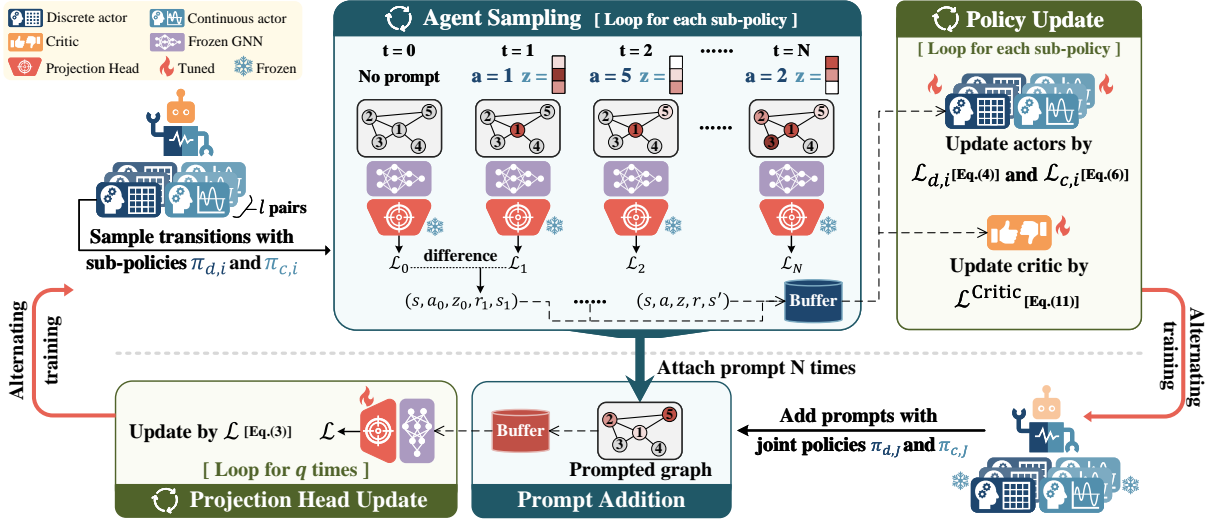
Discrete actor
Continuous actor
Critic
Frozen GNN
Projection Head
Tuned
Frozen

Agent Sampling [ Loop for each sub-policy ]

t = 0
No prompt

t = 1
a = 1 z =

t = 2
a = 5 z =

......

t = N
a = 2 z =

2 5 1 3 4

......

$\mathcal{L}_0$ difference $\mathcal{L}_1$ $\mathcal{L}_2$ $\mathcal{L}_N$

$(s, a_0, z_0, r_1, s_1)$ ...... $(s, a, z, r, s')$ Buffer

$l$ pairs

Sample transitions with sub-policies $\pi_{d,i}$ and $\pi_{c,i}$

Policy Update
[ Loop for each sub-policy ]

Update actors by $\mathcal{L}_{d,i}$[Eq.(4)] and $\mathcal{L}_{c,i}$[Eq.(6)]

Update critic by $\mathcal{L}^{\text{Critic}}$[Eq.(11)]

Alternating training

Alternating training

Attach prompt N times

Update by $\mathcal{L}$ [Eq.(3)]
$\mathcal{L}$

[ Loop for $q$ times ]

Projection Head Update

Buffer

Prompted graph

Prompt Addition

Add prompts with joint policies $\pi_{d,J}$ and $\pi_{c,J}$